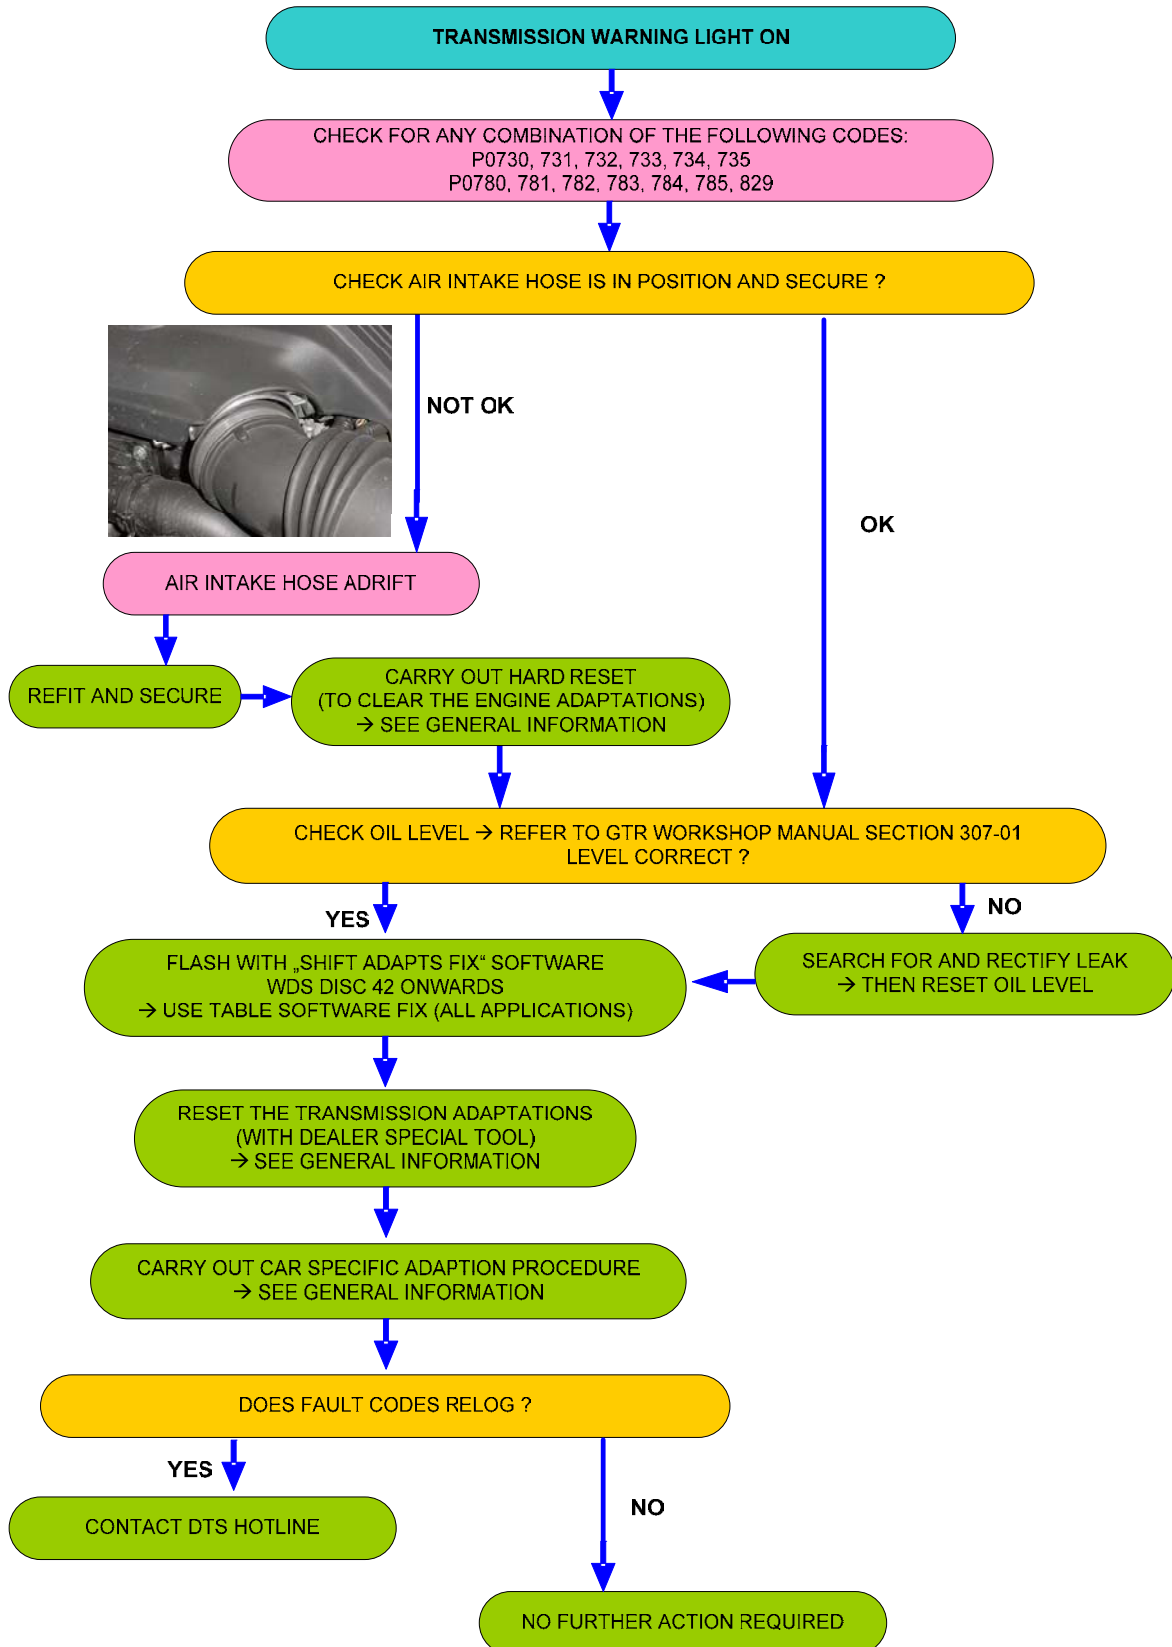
TRANSMISSION WARNING LIGHT ON

CHECK FOR ANY COMBINATION OF THE FOLLOWING CODES:
P0730, 731, 732, 733, 734, 735
P0780, 781, 782, 783, 784, 785, 829

CHECK AIR INTAKE HOSE IS IN POSITION AND SECURE ?

NOT OK

OK

AIR INTAKE HOSE ADRIFT

REFIT AND SECURE

CARRY OUT HARD RESET
(TO CLEAR THE ENGINE ADAPTATIONS)
→ SEE GENERAL INFORMATION

CHECK OIL LEVEL → REFER TO GTR WORKSHOP MANUAL SECTION 307-01
LEVEL CORRECT ?

YES

NO

FLASH WITH „SHIFT ADAPTS FIX“ SOFTWARE
WDS DISC 42 ONWARDS
→ USE TABLE SOFTWARE FIX (ALL APPLICATIONS)

SEARCH FOR AND RECTIFY LEAK
→ THEN RESET OIL LEVEL

RESET THE TRANSMISSION ADAPTATIONS
(WITH DEALER SPECIAL TOOL)
→ SEE GENERAL INFORMATION

CARRY OUT CAR SPECIFIC ADAPTION PROCEDURE
→ SEE GENERAL INFORMATION

DOES FAULT CODES RELOG ?

YES

NO

CONTACT DTS HOTLINE

NO FURTHER ACTION REQUIRED